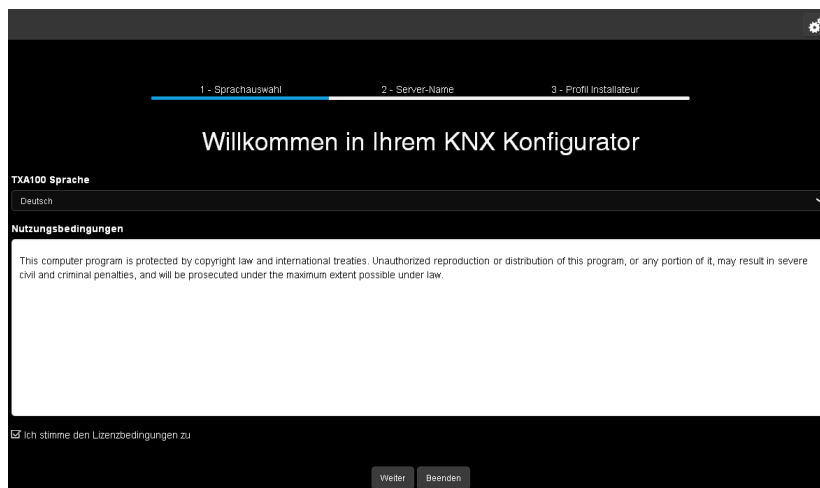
1 - Sprachauswahl

2 - Server-Name

3 - Profil Installateur

Willkommen in Ihrem KNX Konfigurator

TXA100 Sprache

Deutsch

Nutzungsbedingungen

This computer program is protected by copyright law and international treaties. Unauthorized reproduction or distribution of this program, or any portion of it, may result in severe civil and criminal penalties, and will be prosecuted under the maximum extent possible under law.

☑ Ich stimme den Lizenzbedingungen zu

Weiter

Beenden